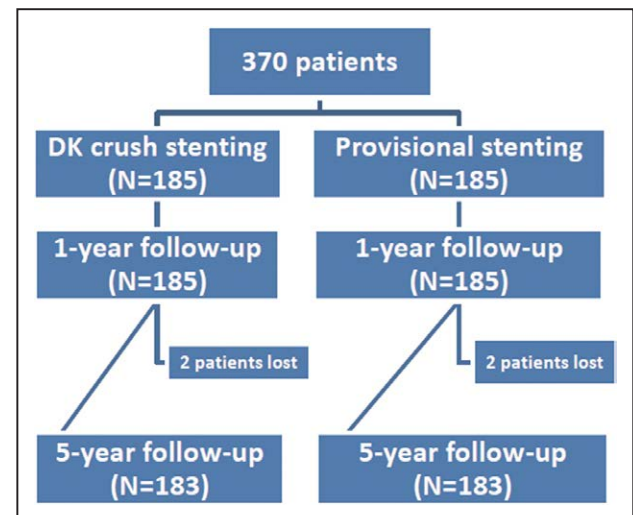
370 patients

DK crush stenting
(N=185)

1-year follow-up
(N=185)

2 patients lost

5-year follow-up
(N=183)

Provisional stenting
(N=185)

1-year follow-up
(N=185)

2 patients lost

5-year follow-up
(N=183)